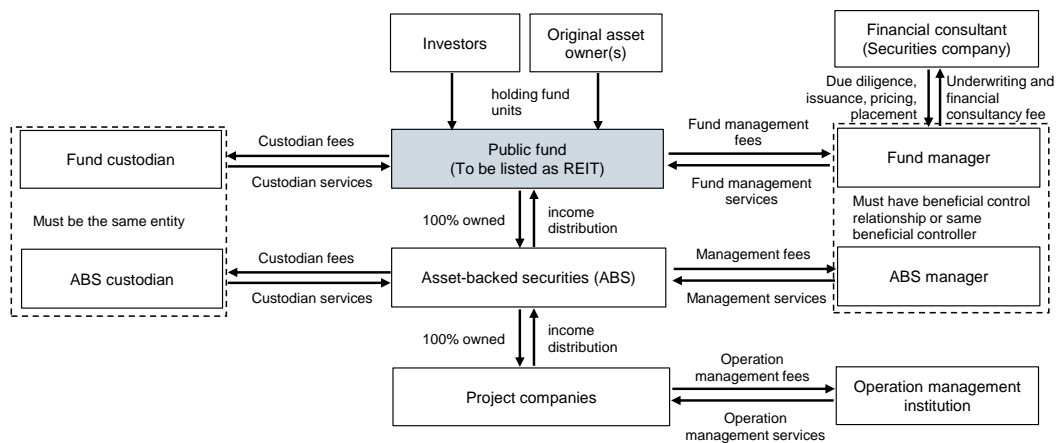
Investors

Original asset owner(s)

Financial consultant (Securities company)

holding fund units

Due diligence, issuance, pricing, placement

Underwriting and financial consultancy fee

Fund custodian

Custodian fees

Custodian services

Public fund (To be listed as REIT)

Fund management fees

Fund management services

Fund manager

Must be the same entity

100% owned

income distribution

Must have beneficial control relationship or same beneficial controller

ABS custodian

Custodian fees

Custodian services

Asset-backed securities (ABS)

Management fees

Management services

ABS manager

100% owned

income distribution

Project companies

Operation management fees

Operation management services

Operation management institution